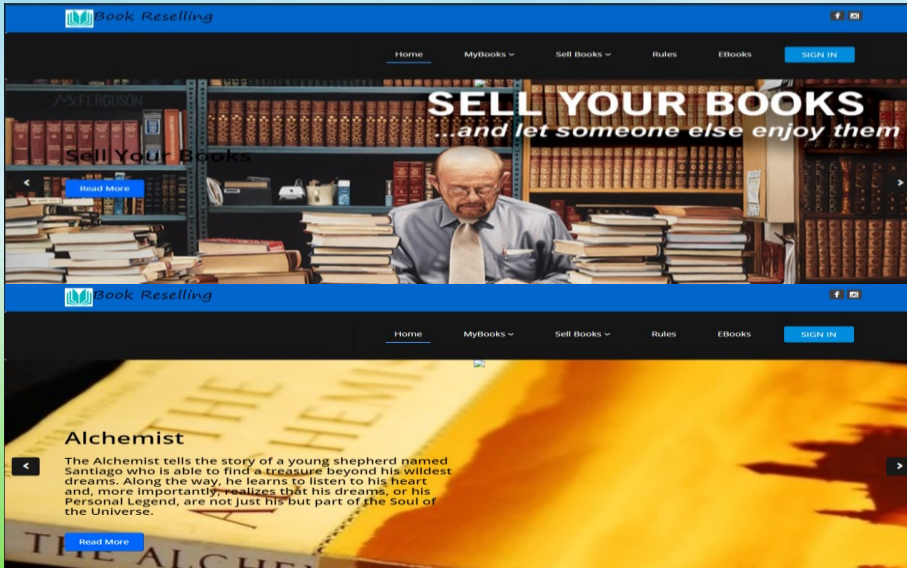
Book Reselling

Home MyBooks Sell Books Rules EBooks SIGN IN

M FERGUSON

SELL YOUR BOOKS
...and let someone else enjoy them

Sell Your Books

Read More

Book Reselling

Home MyBooks Sell Books Rules EBooks SIGN IN

Alchemist

The Alchemist tells the story of a young shepherd named Santiago who is able to find a treasure beyond his wildest dreams. Along the way, he learns to listen to his heart and, more importantly, realizes that his dreams, or his Personal Legend, are not just his but part of the Soul of the Universe.

Read More

THE ALCHEMIST

THE ALCHE